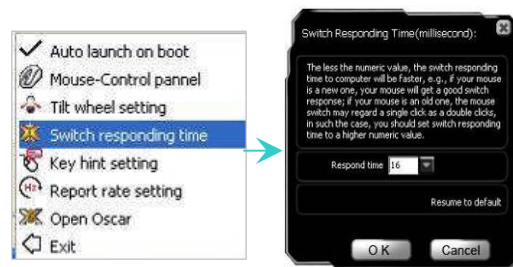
Auto launch on boot
Mouse-Control pannel
Tilt wheel setting
Switch responding time
Key hint setting
Report rate setting
Open Oscar
Exit

Switch Responding Time(millisecond):

The less the numeric value, the switch responding time to computer will be faster, e.g., if your mouse is a new one, your mouse will get a good switch response; if your mouse is an old one, the mouse switch may regard a single click as a double clicks, in such the case, you should set switch responding time to a higher numeric value.

Respond time 16

Resume to default

OK Cancel